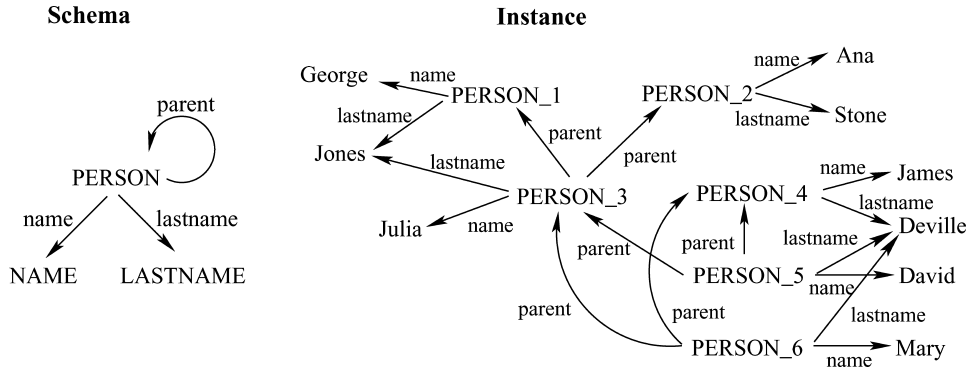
Schema

parent

PERSON

name

lastname

NAME

LASTNAME

Instance

George

name

PERSON_1

lastname

PERSON_2

name

Ana

lastname

Stone

parent

parent

Jones

lastname

PERSON_3

PERSON_4

name

James

lastname

Julia

name

parent

lastname

Deville

parent

PERSON_5

David

name

parent

parent

lastname

PERSON_6

name

Mary